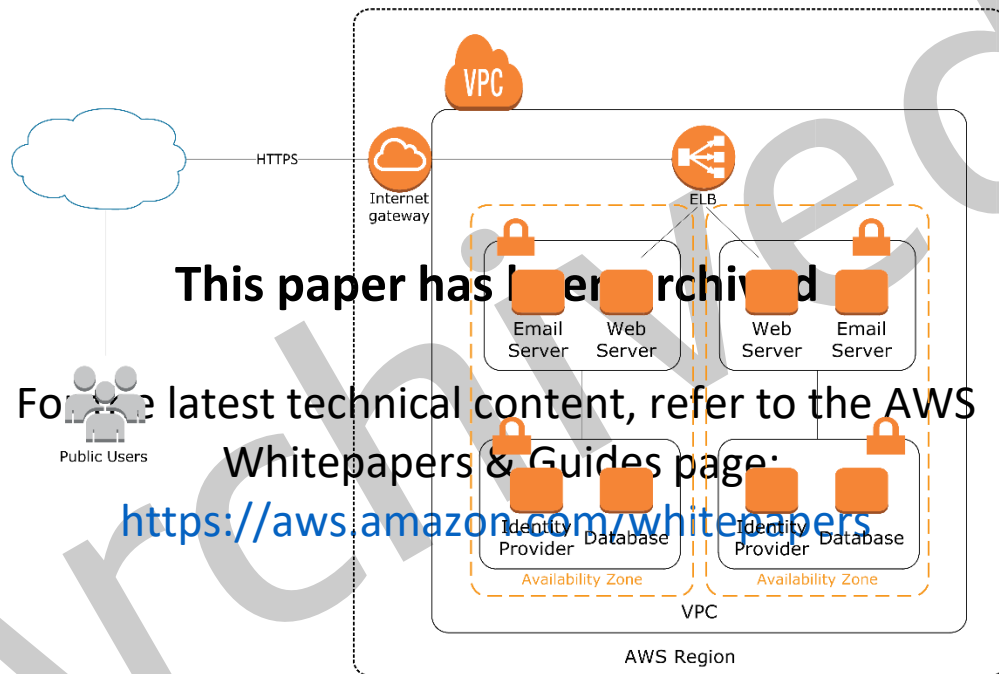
VPC

HTTPS

Internet gateway

ELB

This paper has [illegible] archived

Email Server

Web Server

Web Server

Email Server

For the latest technical content, refer to the AWS Whitepapers & Guides page:

https://aws.amazon.com/whitepapers

Public Users

Identity Provider

Database

Identity Provider

Database

Availability Zone

Availability Zone

VPC

AWS Region

Archived